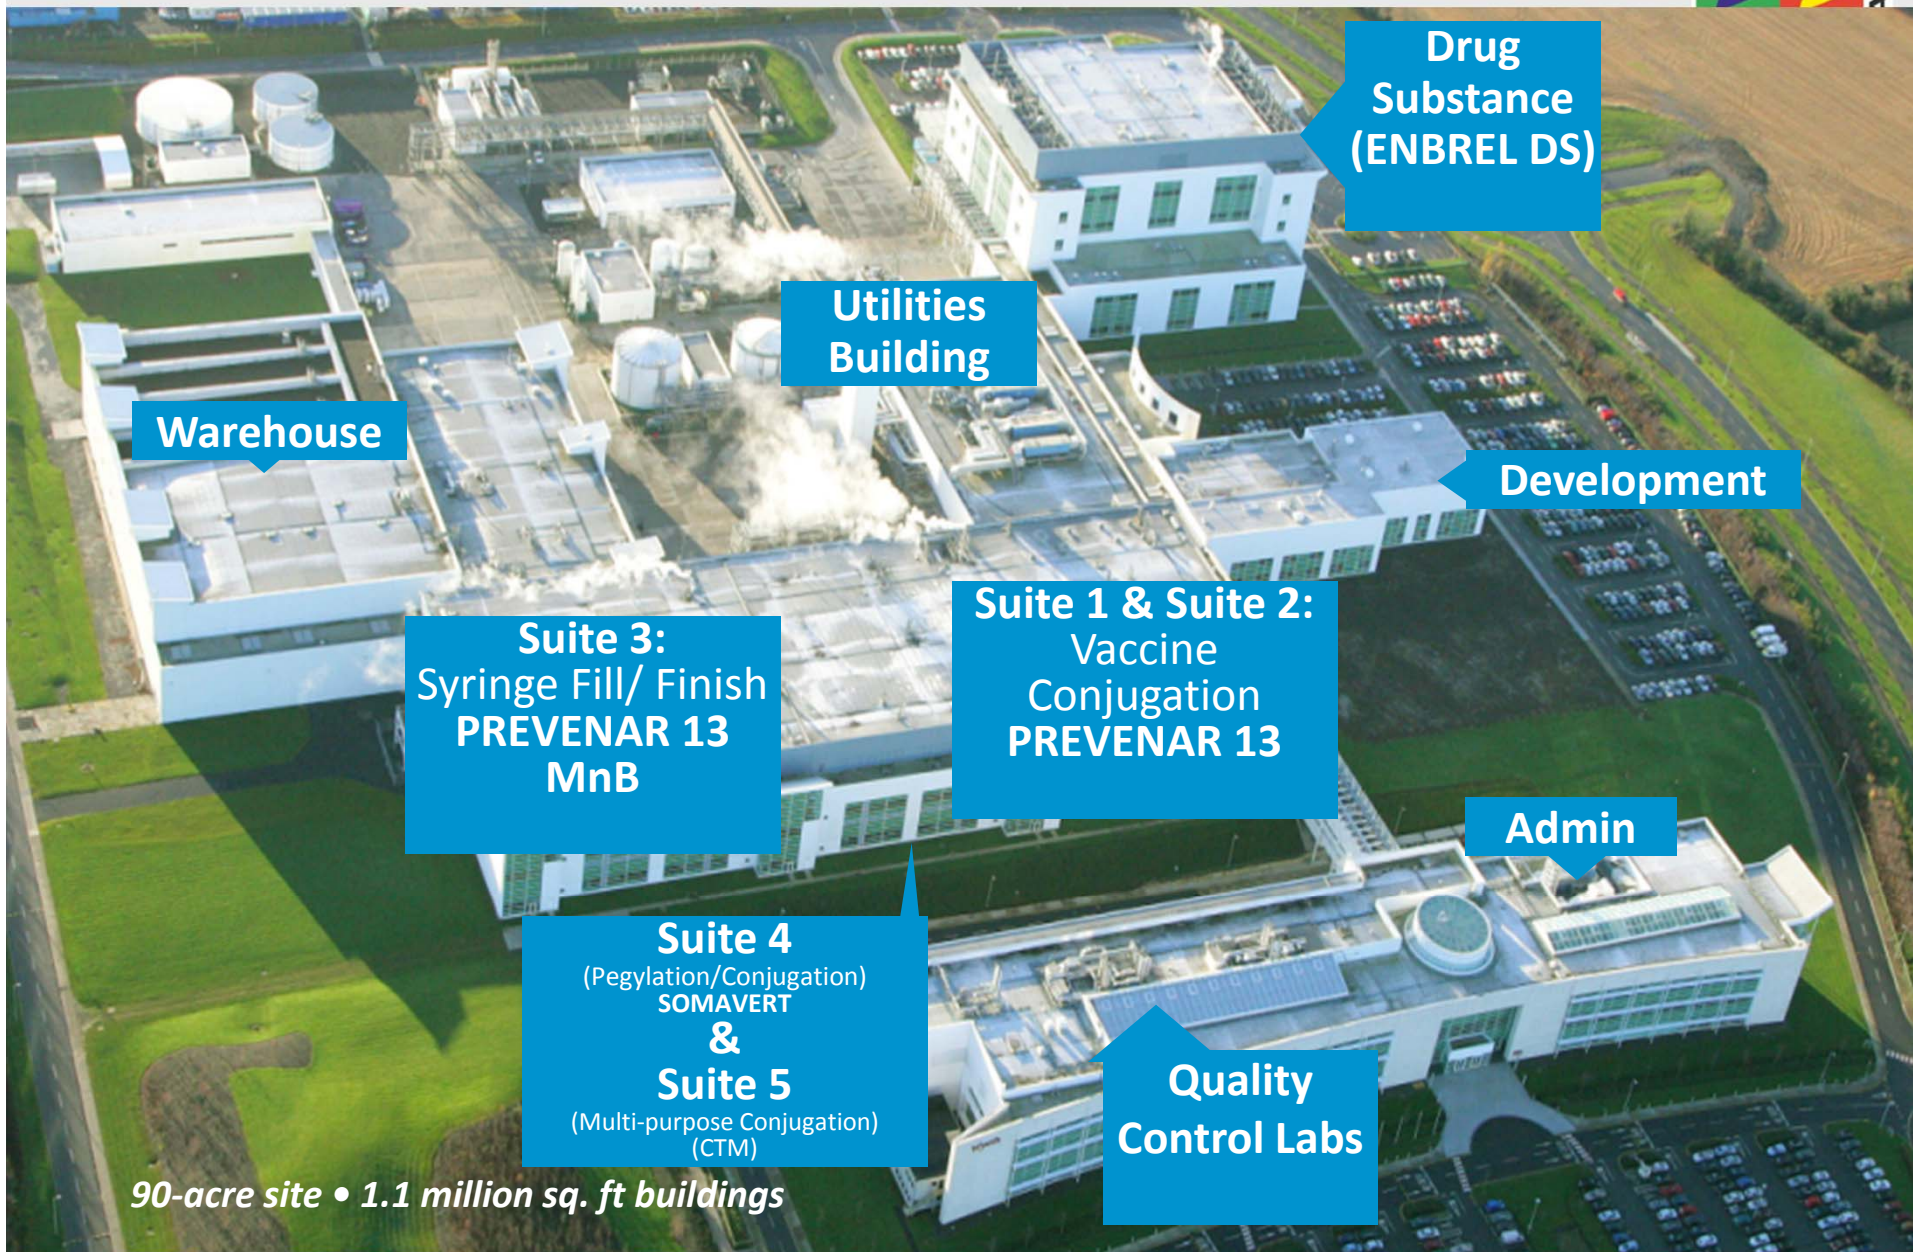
Drug Substance (ENBREL DS)

Utilities Building

Warehouse

Development

Suite 3:
Syringe Fill/ Finish
PREVENAR 13
MnB

Suite 1 & Suite 2:
Vaccine Conjugation
PREVENAR 13

Admin

Suite 4
(Pegylation/Conjugation)
SOMAVERT
&
Suite 5
(Multi-purpose Conjugation)
(CTM)

Quality Control Labs

90-acre site • 1.1 million sq. ft buildings